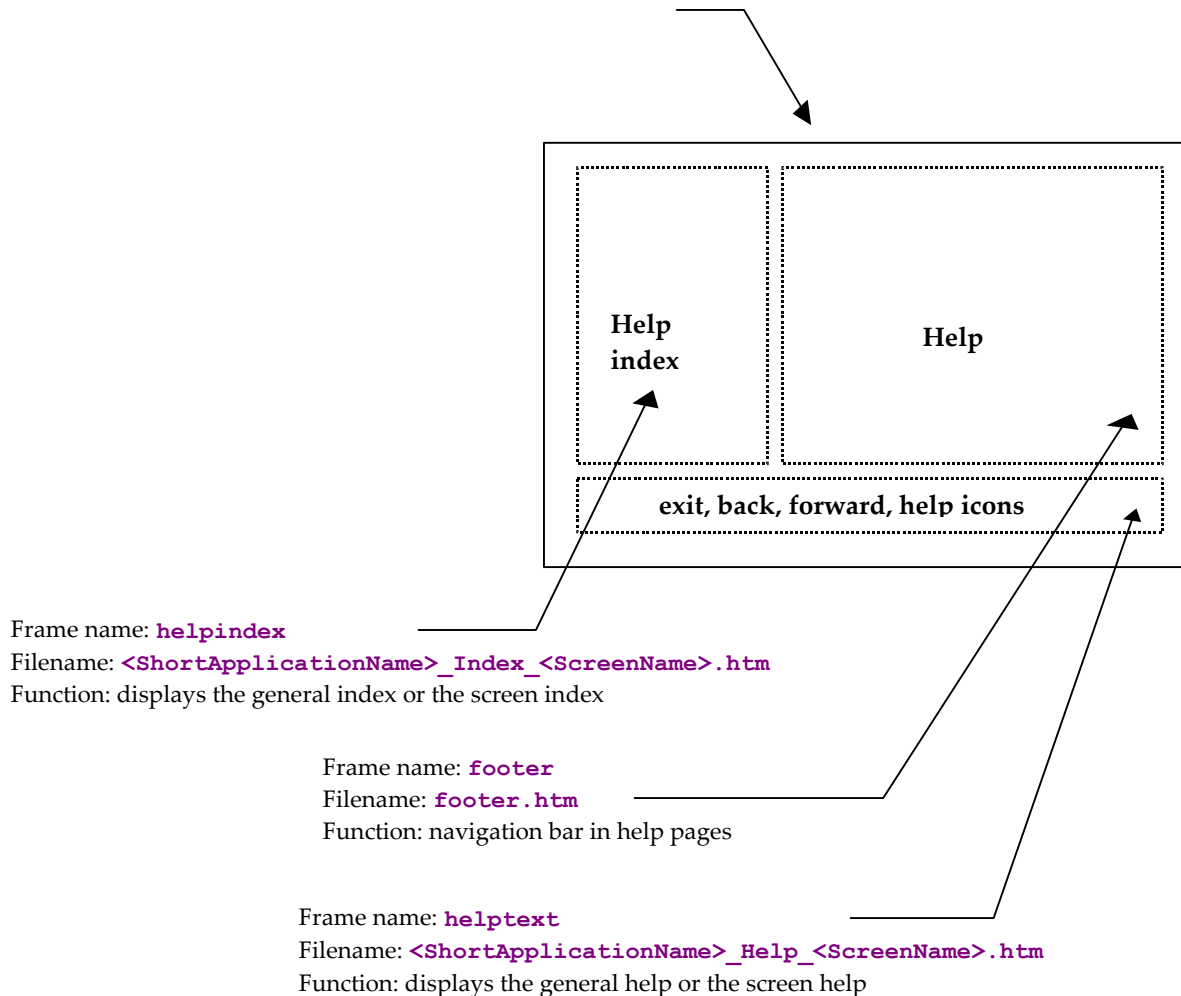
Help index

Help

exit, back, forward, help icons

Frame name: **helpindex**
Filename: **<ShortApplicationName>_Index_<ScreenName>.htm**
Function: displays the general index or the screen index

Frame name: **footer**
Filename: **footer.htm**
Function: navigation bar in help pages

Frame name: **helptext**
Filename: **<ShortApplicationName>_Help_<ScreenName>.htm**
Function: displays the general help or the screen help